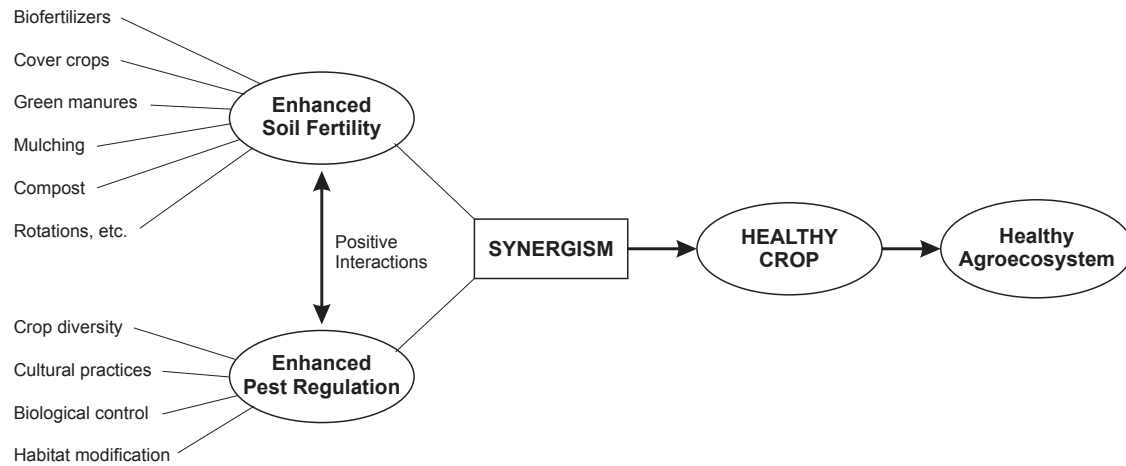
Biofertilizers

Cover crops

Green manures

Mulching

Compost

Rotations, etc.

Enhanced Soil Fertility

Positive Interactions

SYNERGISM

HEALTHY CROP

Healthy Agroecosystem

Crop diversity

Cultural practices

Biological control

Habitat modification

Enhanced Pest Regulation